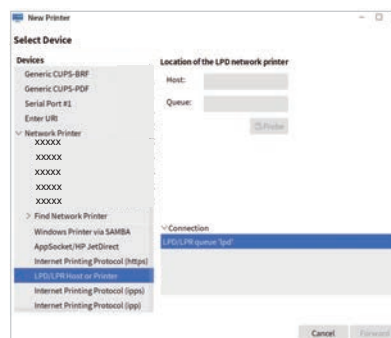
New Printer

Select Device

Devices

Generic CUPS-BRF

Generic CUPS-PDF

Serial Port #1

Enter URI

Network Printer

XXXXX

XXXXX

XXXXX

XXXXX

XXXXX

Find Network Printer

Windows Printer via SAMBA

AppSocket/HP JetDirect

Internet Printing Protocol (https)

LPD/LPR Host or Printer

Internet Printing Protocol (ipps)

Internet Printing Protocol (ipp)

Location of the LPD network printer

Host:

Queue:

Probe

Connection

LPD/LPR queue 'lpd'

Cancel

Forward